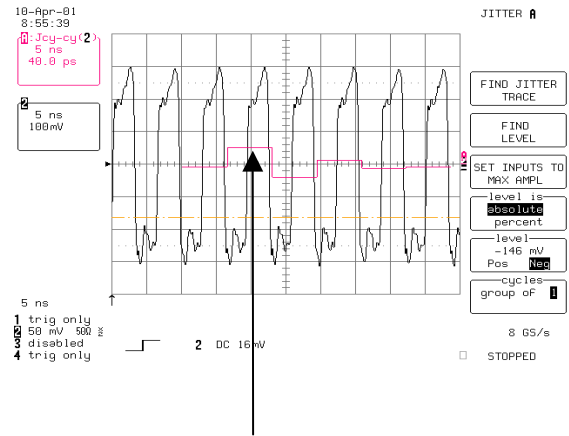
10-Apr-01
8:55:39

JITTER A

A:Jcy-cy(2)
5 ns
40.0 ps

2
5 ns
100mV

FIND JITTER TRACE

FIND LEVEL

SET INPUTS TO MAX AMPL

level is
absolute
percent

level
-146 mV
Pos Neg

cycles
group of 1

5 ns
1 trig only
2 50 mV 50Ω
3 disabled
4 trig only

2 DC 16mV

8 GS/s

STOPPED